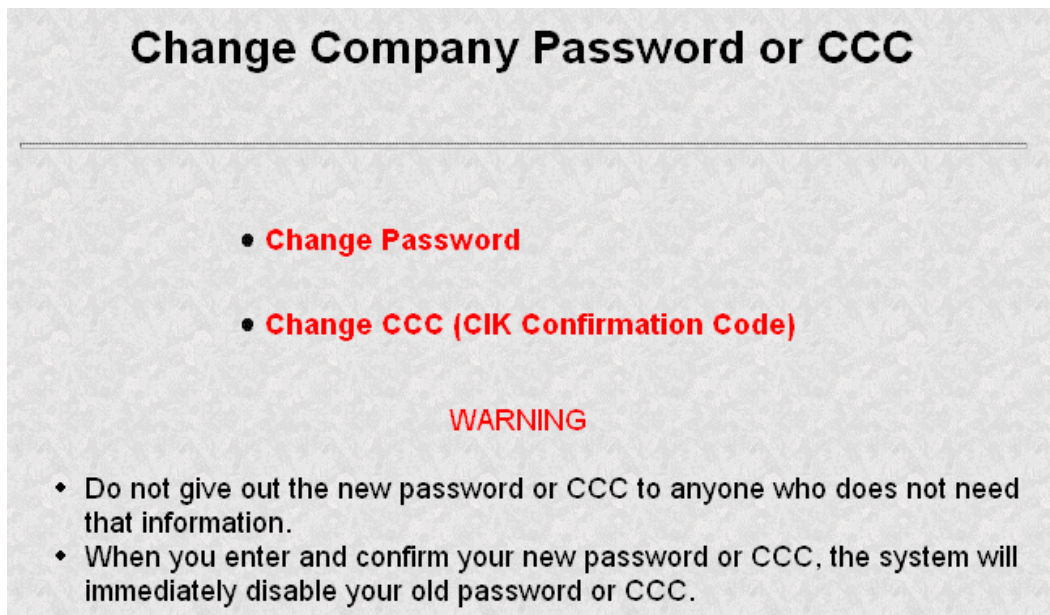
Change Company Password or CCC

- Change Password
- Change CCC (CIK Confirmation Code)

WARNING

- Do not give out the new password or CCC to anyone who does not need that information.
- When you enter and confirm your new password or CCC, the system will immediately disable your old password or CCC.